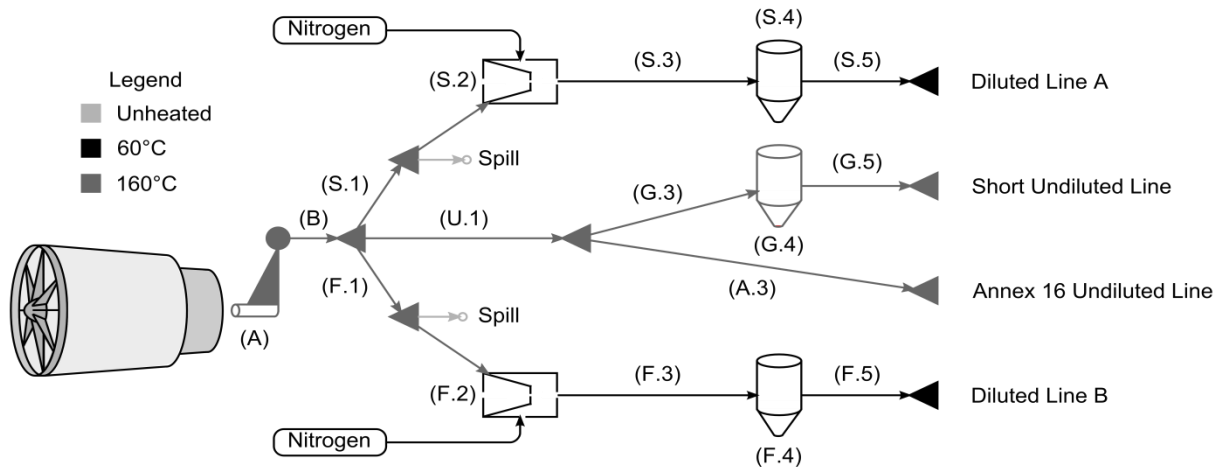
Legend
Unheated
60°C
160°C

Nitrogen
(S.2)
(S.3)
(S.4)
(S.5)
Diluted Line A
Spill
(S.1)
(G.3)
(G.5)
Short Undiluted Line
(B)
(U.1)
(G.4)
(A.3)
Annex 16 Undiluted Line
(F.1)
Spill
(A)
(F.2)
(F.3)
(F.5)
Diluted Line B
Nitrogen
(F.4)